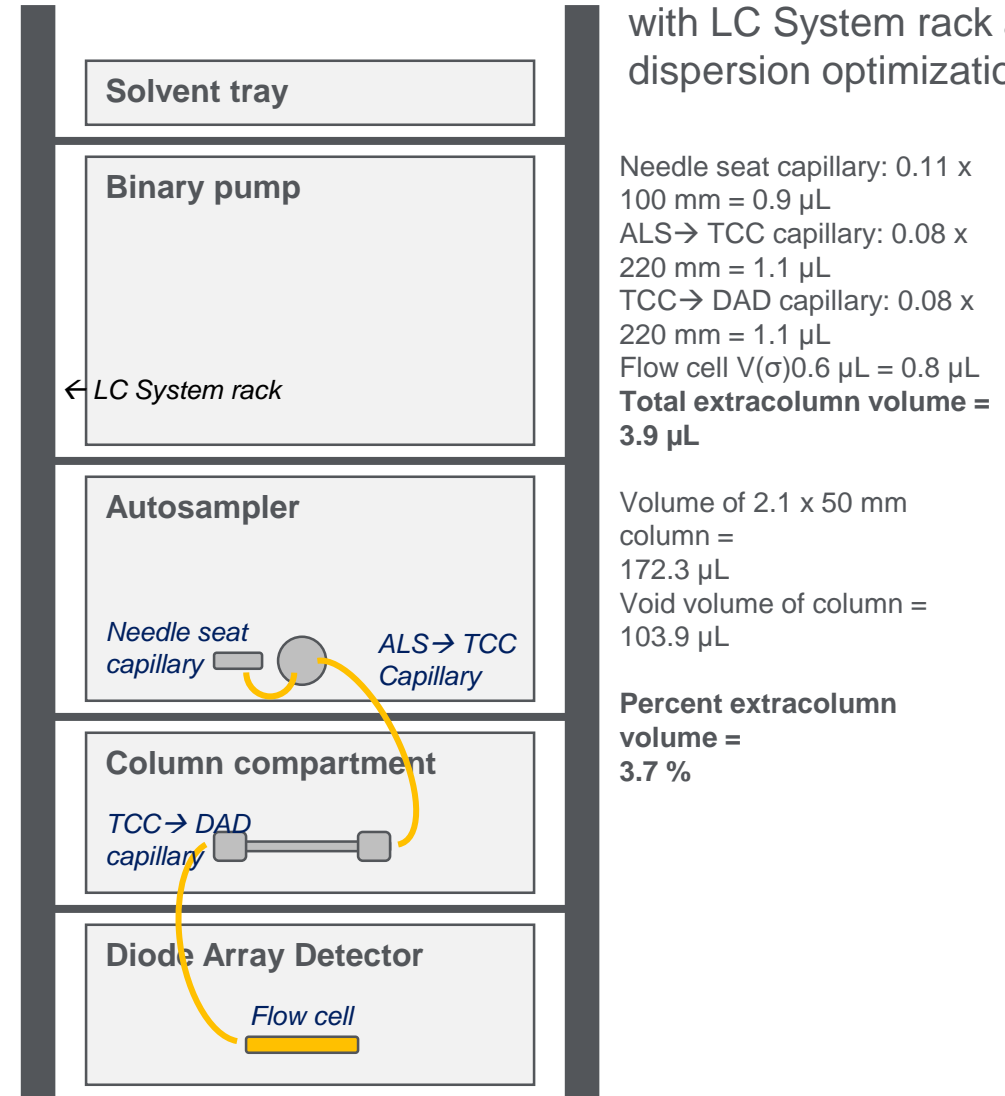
with LC System rack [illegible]
dispersion optimizatio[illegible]

Solvent tray

Binary pump

← LC System rack

Autosampler

Needle seat capillary

ALS→ TCC Capillary

Column compartment

TCC→ DAD capillary

Diode Array Detector

Flow cell

Needle seat capillary: 0.11 x 100 mm = 0.9 µL
ALS→ TCC capillary: 0.08 x 220 mm = 1.1 µL
TCC→ DAD capillary: 0.08 x 220 mm = 1.1 µL
Flow cell V(σ)0.6 µL = 0.8 µL
**Total extracolumn volume = 3.9 µL**

Volume of 2.1 x 50 mm column =
172.3 µL
Void volume of column =
103.9 µL

**Percent extracolumn volume =
3.7 %**